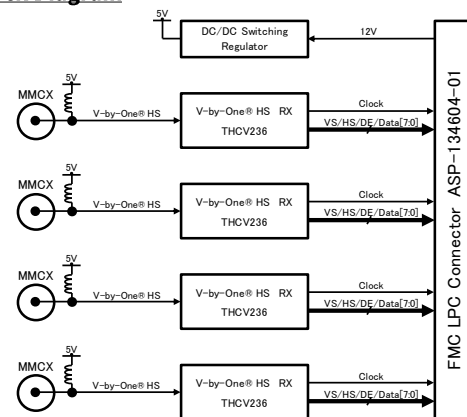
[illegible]

5V

DC/DC Switching Regulator

12V

MMCX

5V

V-by-One® HS

V-by-One® HS RX THCV236

Clock

VS/HS/DE/Data[7:0]

MMCX

5V

V-by-One® HS

V-by-One® HS RX THCV236

Clock

VS/HS/DE/Data[7:0]

MMCX

5V

V-by-One® HS

V-by-One® HS RX THCV236

Clock

VS/HS/DE/Data[7:0]

MMCX

5V

V-by-One® HS

V-by-One® HS RX THCV236

Clock

VS/HS/DE/Data[7:0]

FMC LPC Connector ASP-134604-01